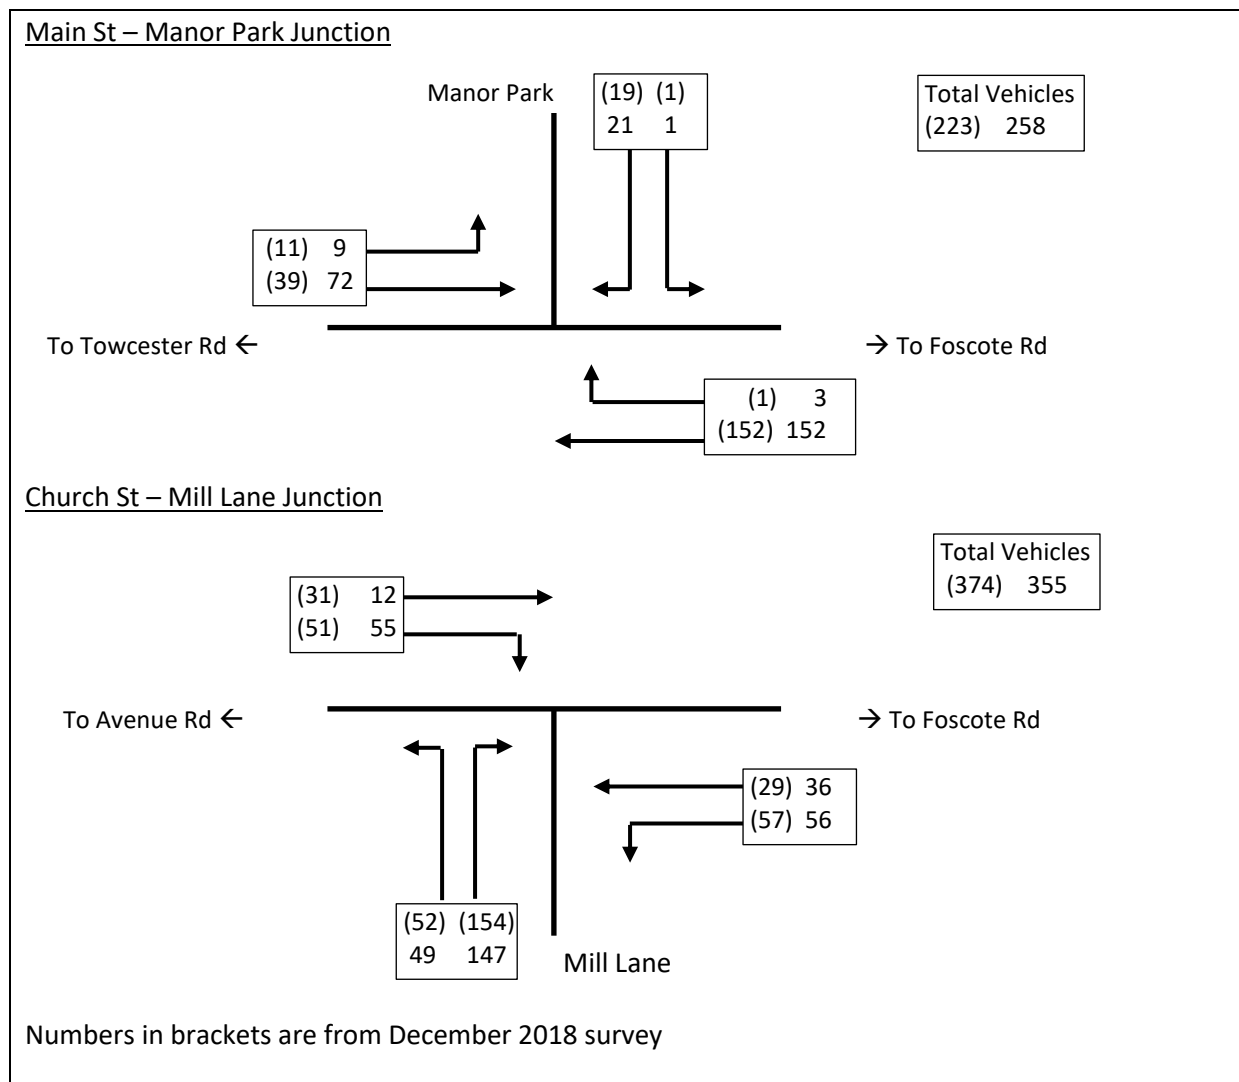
Main St – Manor Park Junction

Manor Park

(19) (1)
21 1

Total Vehicles
(223) 258

(11) 9
(39) 72

To Towcester Rd ←

→ To Foscote Rd

(1) 3
(152) 152

Church St – Mill Lane Junction

Total Vehicles
(374) 355

(31) 12
(51) 55

To Avenue Rd ←

→ To Foscote Rd

(29) 36
(57) 56

(52) (154)
49 147

Mill Lane

Numbers in brackets are from December 2018 survey